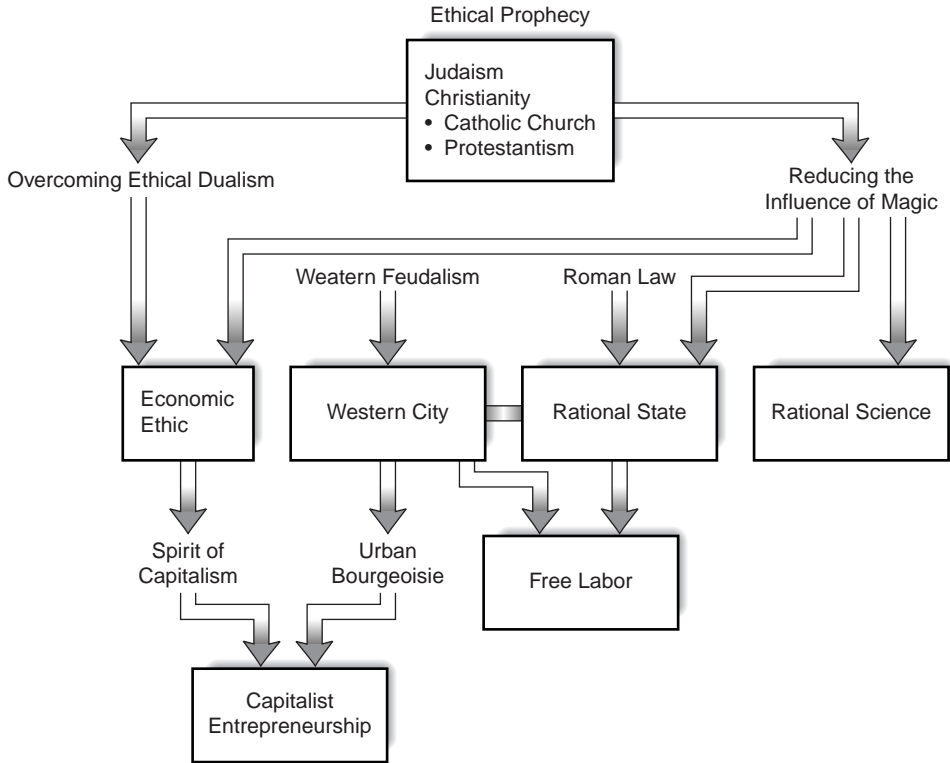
Ethical Prophecy

Judaism
Christianity
• Catholic Church
• Protestantism

Overcoming Ethical Dualism

Reducing the Influence of Magic

Weatern Feudalism

Roman Law

Economic Ethic

Western City

Rational State

Rational Science

Spirit of Capitalism

Urban Bourgeoisie

Free Labor

Capitalist Entrepreneurship